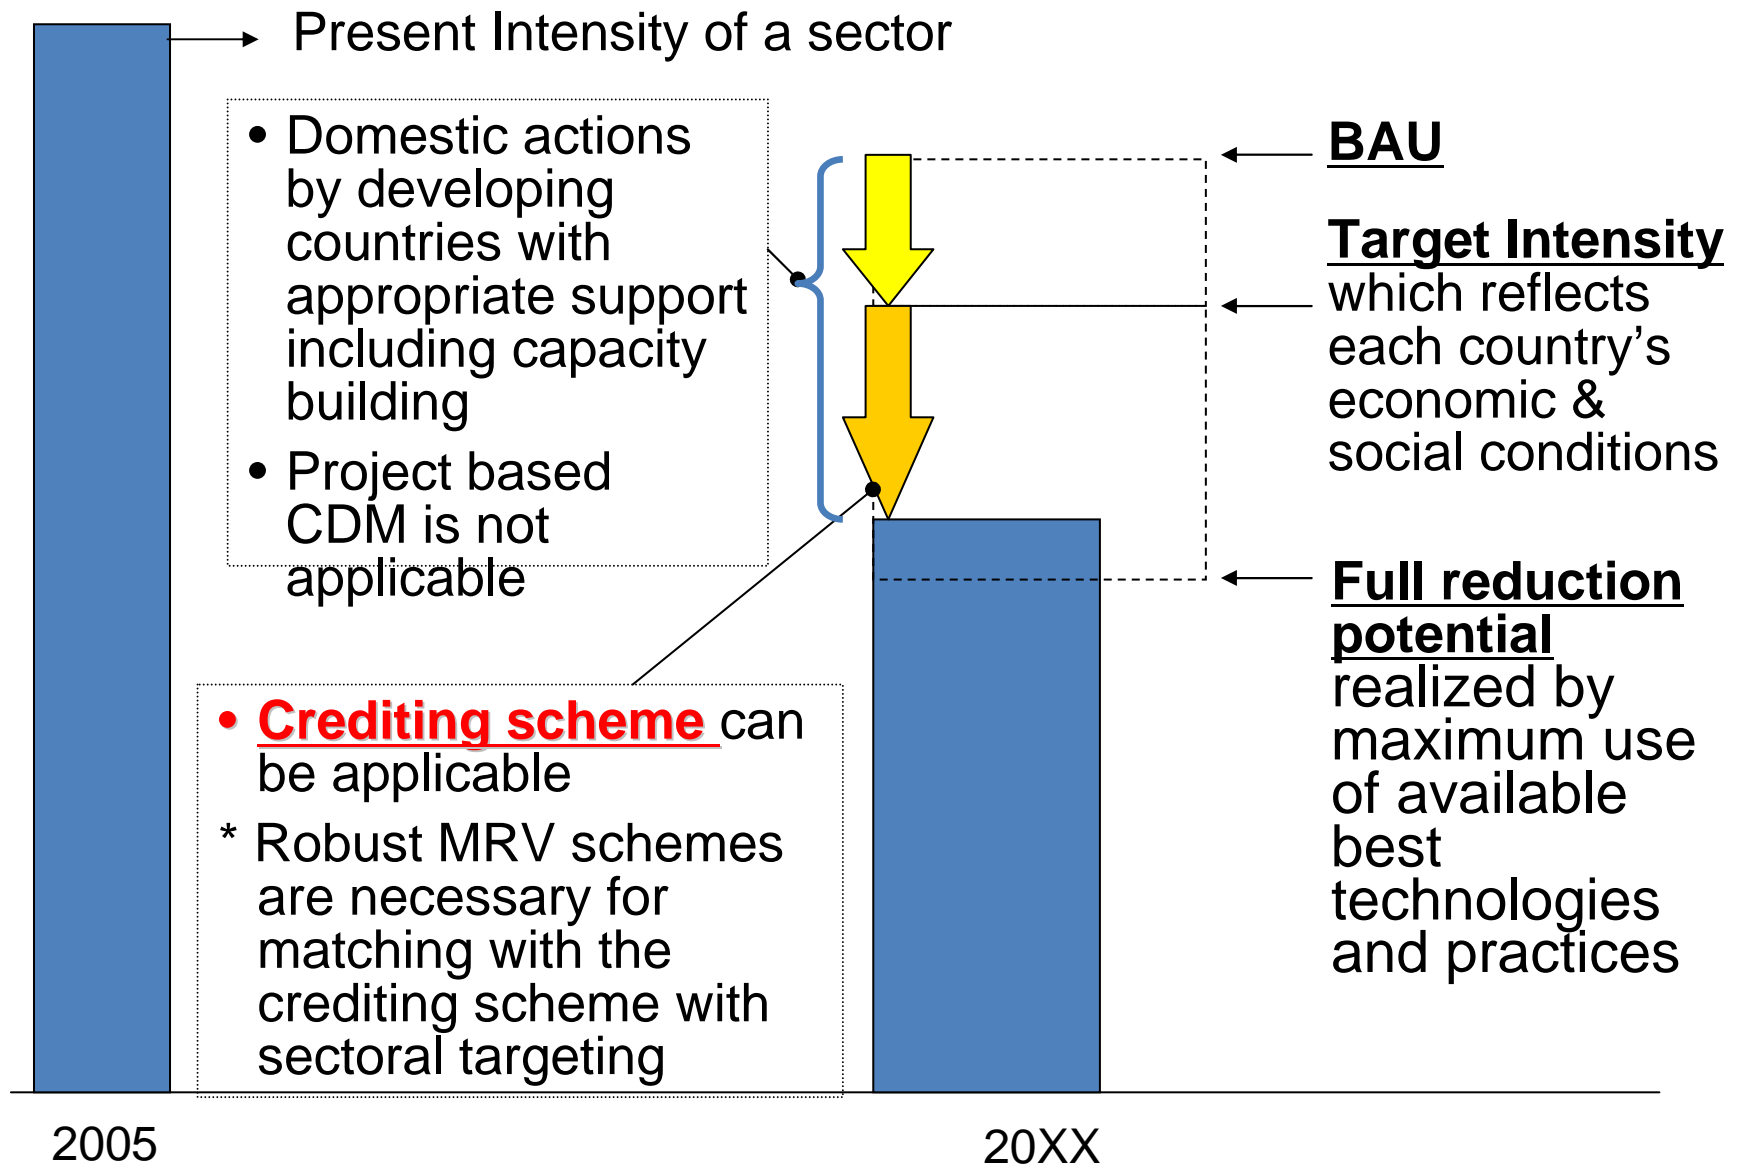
Present Intensity of a sector

• Domestic actions by developing countries with appropriate support including capacity building

• Project based CDM is not applicable

BAU

Target Intensity which reflects each country's economic & social conditions

Full reduction potential realized by maximum use of available best technologies and practices

• Crediting scheme can be applicable

* Robust MRV schemes are necessary for matching with the crediting scheme with sectoral targeting

2005

20XX